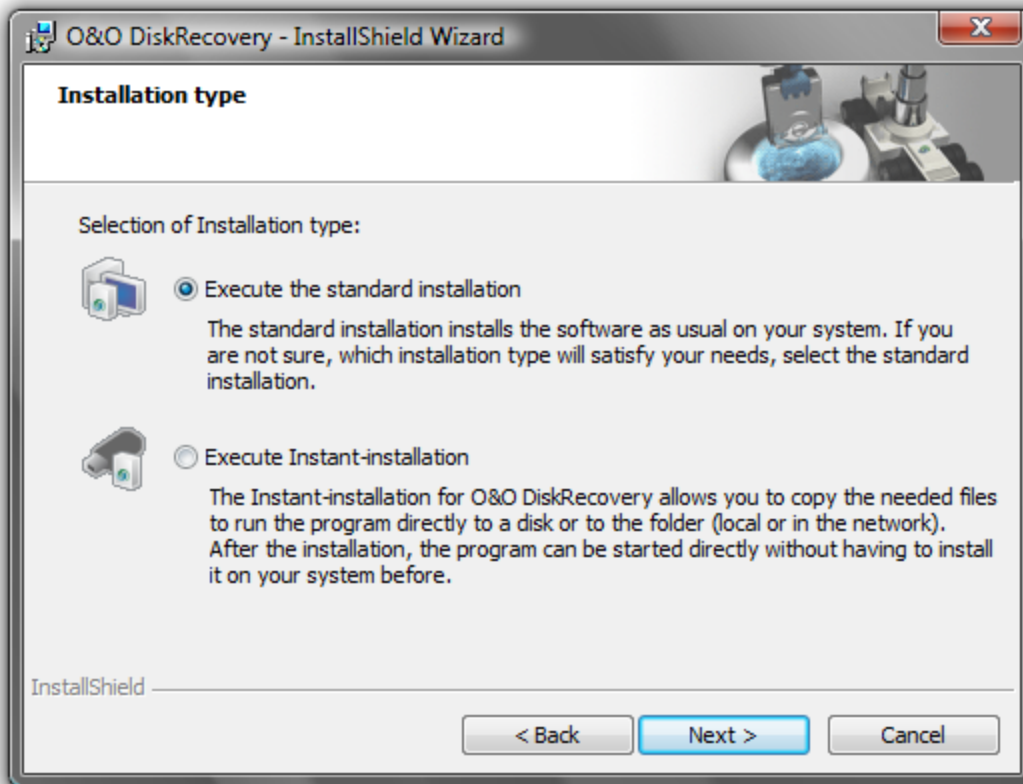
O&O DiskRecovery - InstallShield Wizard

X

Installation type

Selection of Installation type:

Execute the standard installation

The standard installation installs the software as usual on your system. If you are not sure, which installation type will satisfy your needs, select the standard installation.

Execute Instant-installation

The Instant-installation for O&O DiskRecovery allows you to copy the needed files to run the program directly to a disk or to the folder (local or in the network). After the installation, the program can be started directly without having to install it on your system before.

InstallShield

< Back

Next >

Cancel